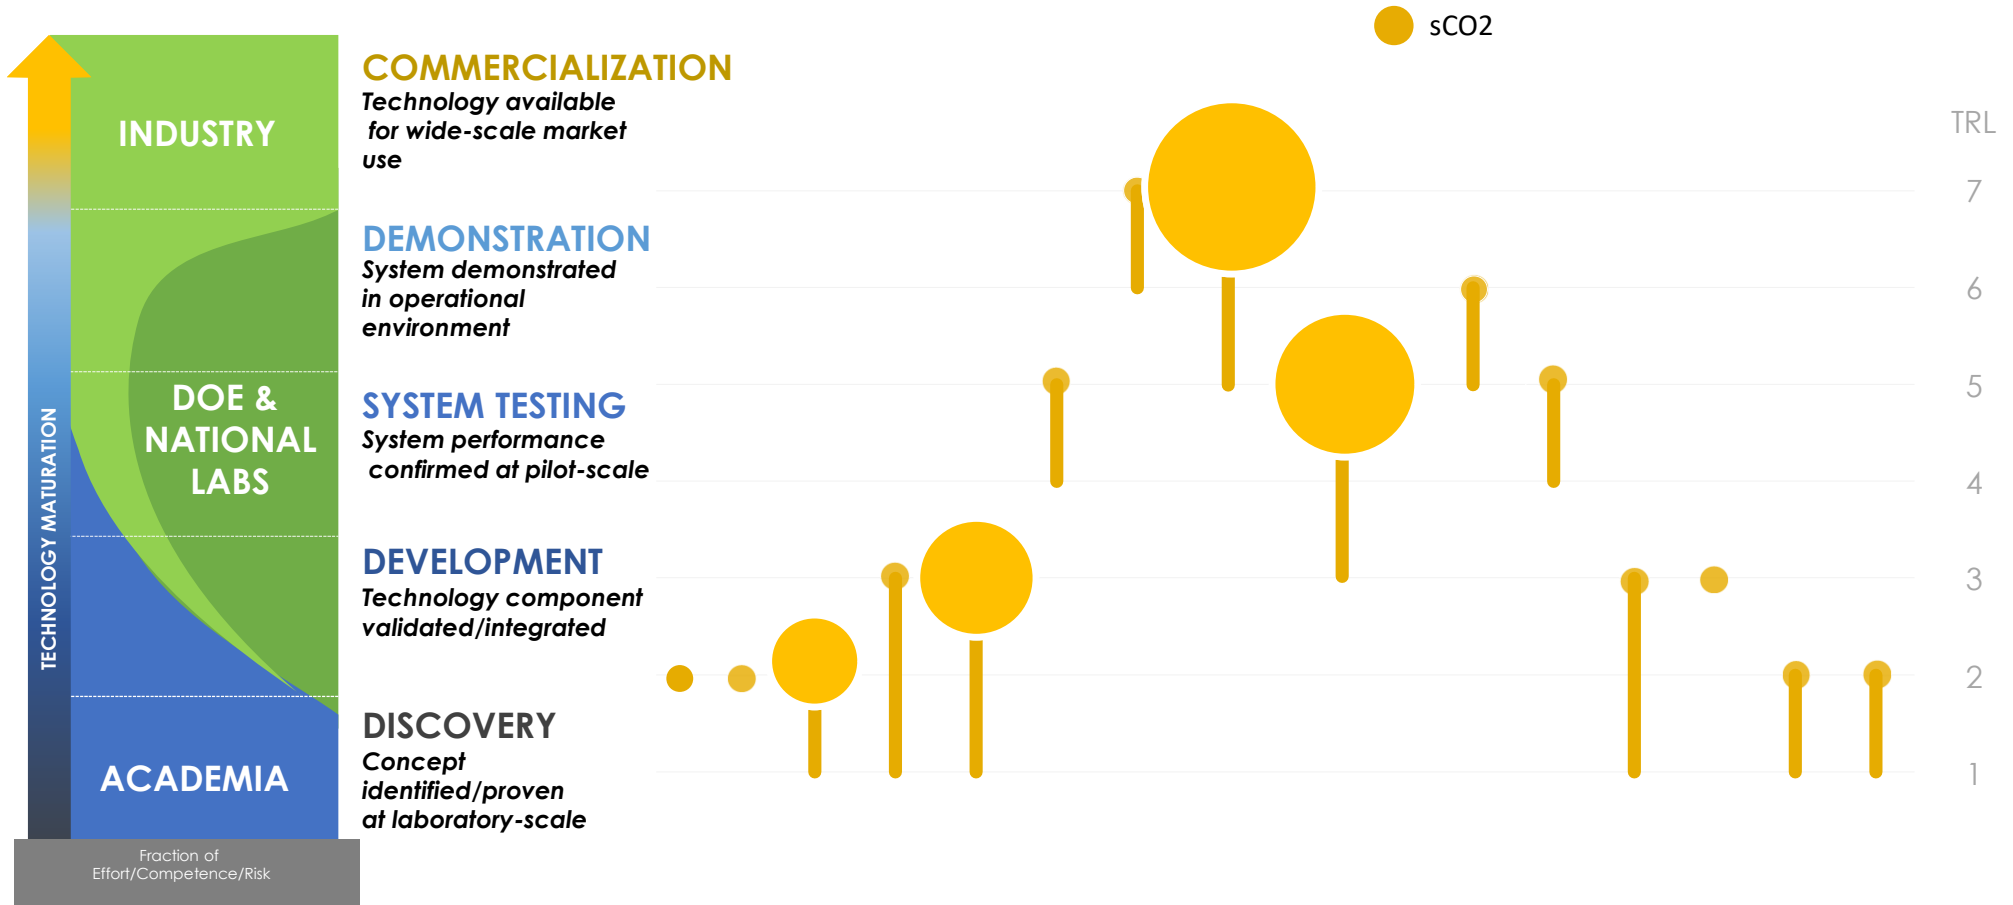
sCO2

TECHNOLOGY MATURATION

INDUSTRY

DOE & NATIONAL LABS

ACADEMIA

Fraction of Effort/Competence/Risk

COMMERCIALIZATION
Technology available for wide-scale market use

DEMONSTRATION
System demonstrated in operational environment

SYSTEM TESTING
System performance confirmed at pilot-scale

DEVELOPMENT
Technology component validated/integrated

DISCOVERY
Concept identified/proven at laboratory-scale

TRL
7
6
5
4
3
2
1